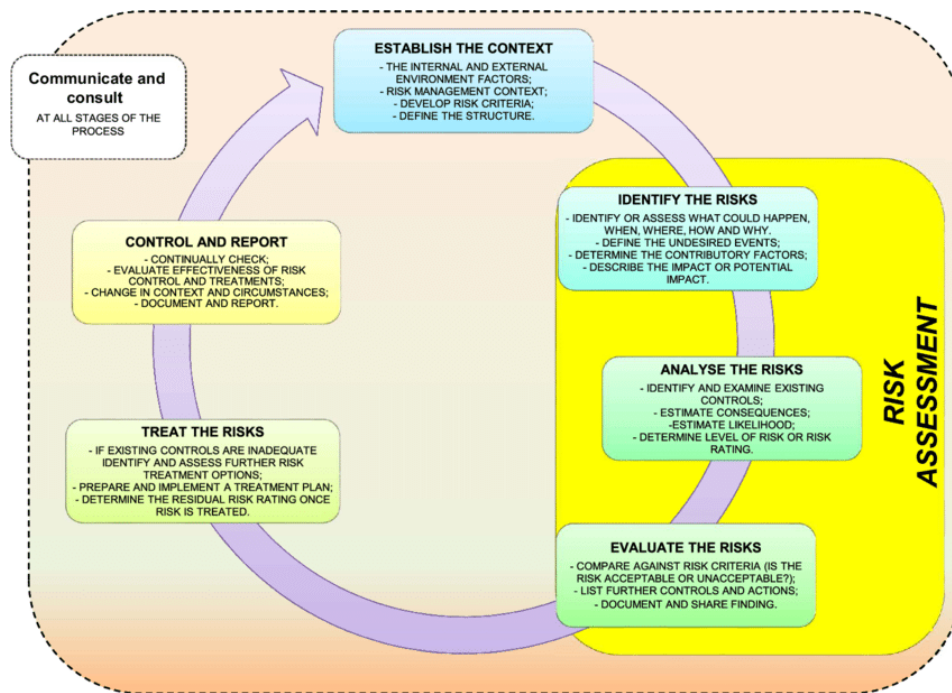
Communicate and consult
AT ALL STAGES OF THE PROCESS

ESTABLISH THE CONTEXT
- THE INTERNAL AND EXTERNAL ENVIRONMENT FACTORS;
- RISK MANAGEMENT CONTEXT;
- DEVELOP RISK CRITERIA;
- DEFINE THE STRUCTURE.

IDENTIFY THE RISKS
- IDENTIFY OR ASSESS WHAT COULD HAPPEN, WHEN, WHERE, HOW AND WHY.
- DEFINE THE UNDESIRED EVENTS;
- DETERMINE THE CONTRIBUTORY FACTORS;
- DESCRIBE THE IMPACT OR POTENTIAL IMPACT.

ANALYSE THE RISKS
- IDENTIFY AND EXAMINE EXISTING CONTROLS;
- ESTIMATE CONSEQUENCES;
-ESTIMATE LIKELIHOOD;
- DETERMINE LEVEL OF RISK OR RISK RATING.

RISK ASSESSMENT

EVALUATE THE RISKS
- COMPARE AGAINST RISK CRITERIA (IS THE RISK ACCEPTABLE OR UNACCEPTABLE?);
- LIST FURTHER CONTROLS AND ACTIONS;
- DOCUMENT AND SHARE FINDING.

TREAT THE RISKS
- IF EXISTING CONTROLS ARE INADEQUATE IDENTIFY AND ASSESS FURTHER RISK TREATMENT OPTIONS;
- PREPARE AND IMPLEMENT A TREATMENT PLAN;
- DETERMINE THE RESIDUAL RISK RATING ONCE RISK IS TREATED.

CONTROL AND REPORT
- CONTINUALLY CHECK;
- EVALUATE EFFECTIVENESS OF RISK CONTROL AND TREATMENTS;
- CHANGE IN CONTEXT AND CIRCUMSTANCES;
- DOCUMENT AND REPORT.